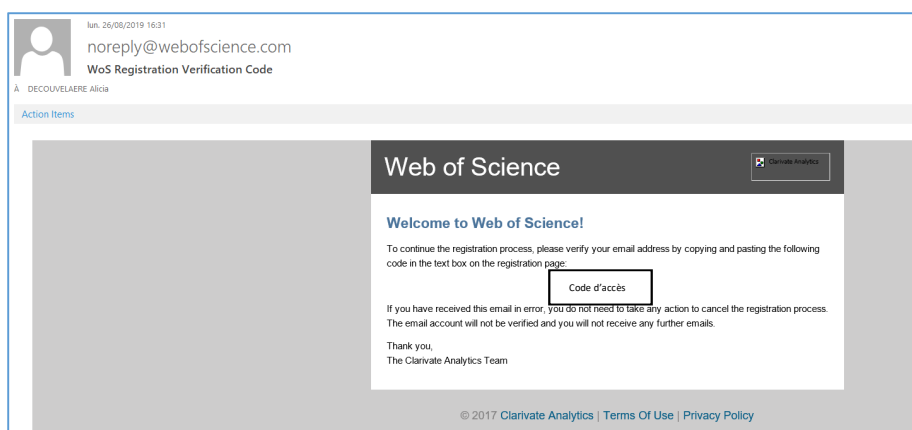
lun. 26/08/2019 16:31

noreply@webofscience.com

WoS Registration Verification Code

À DECOUVELAERE Alicia

Action Items

Web of Science

Clarivate Analytics

Welcome to Web of Science!

To continue the registration process, please verify your email address by copying and pasting the following code in the text box on the registration page:

Code d'accès

If you have received this email in error, you do not need to take any action to cancel the registration process. The email account will not be verified and you will not receive any further emails.

Thank you,
The Clarivate Analytics Team

© 2017 Clarivate Analytics | Terms Of Use | Privacy Policy